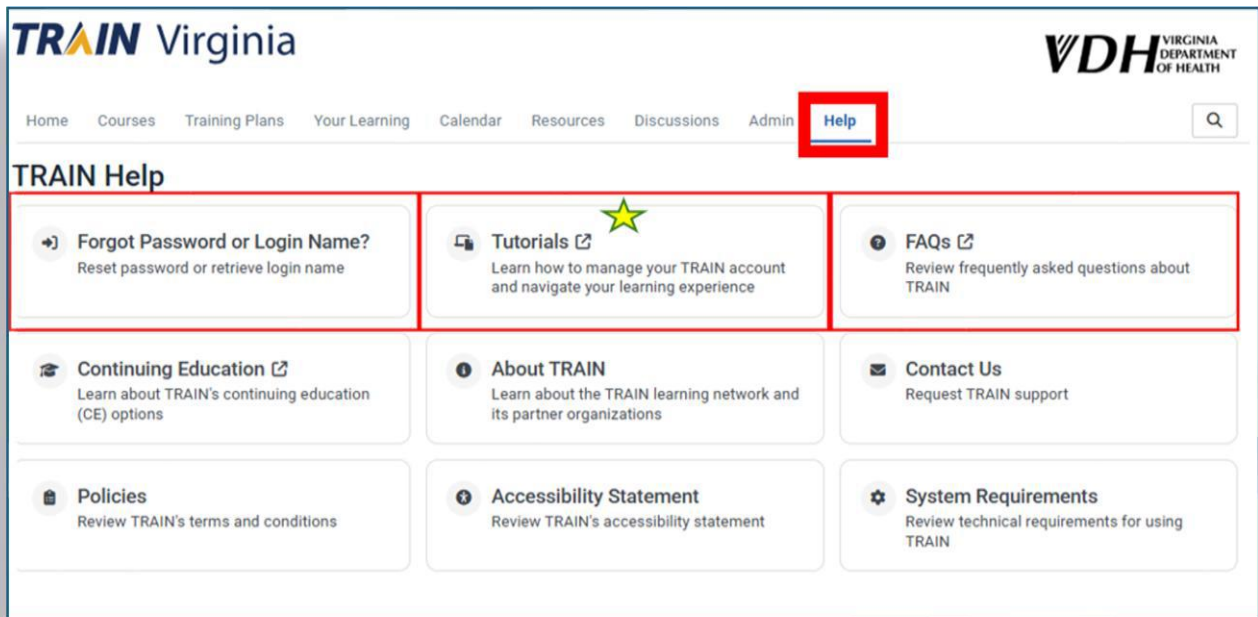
TRAIN Virginia

VDH VIRGINIA DEPARTMENT OF HEALTH

Home Courses Training Plans Your Learning Calendar Resources Discussions Admin Help

TRAIN Help

Forgot Password or Login Name?
Reset password or retrieve login name

Tutorials
Learn how to manage your TRAIN account and navigate your learning experience

FAQs
Review frequently asked questions about TRAIN

Continuing Education
Learn about TRAIN's continuing education (CE) options

About TRAIN
Learn about the TRAIN learning network and its partner organizations

Contact Us
Request TRAIN support

Policies
Review TRAIN's terms and conditions

Accessibility Statement
Review TRAIN's accessibility statement

System Requirements
Review technical requirements for using TRAIN